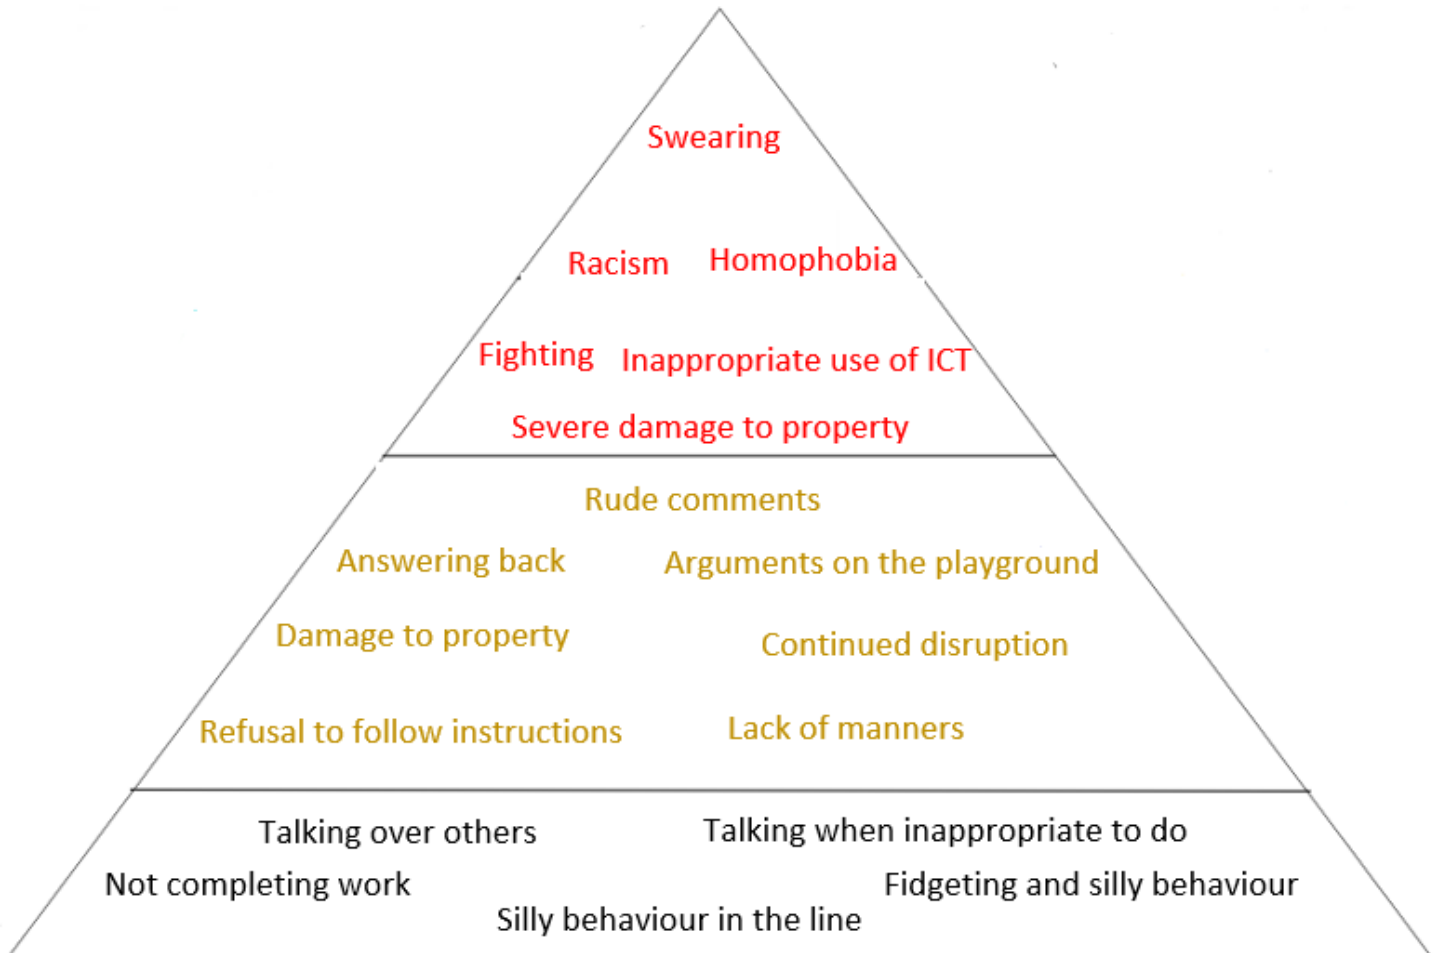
Swearing

Racism Homophobia

Fighting Inappropriate use of ICT

Severe damage to property

Rude comments

Answering back Arguments on the playground

Damage to property Continued disruption

Refusal to follow instructions Lack of manners

Talking over others Talking when inappropriate to do

Not completing work Fidgeting and silly behaviour

Silly behaviour in the line